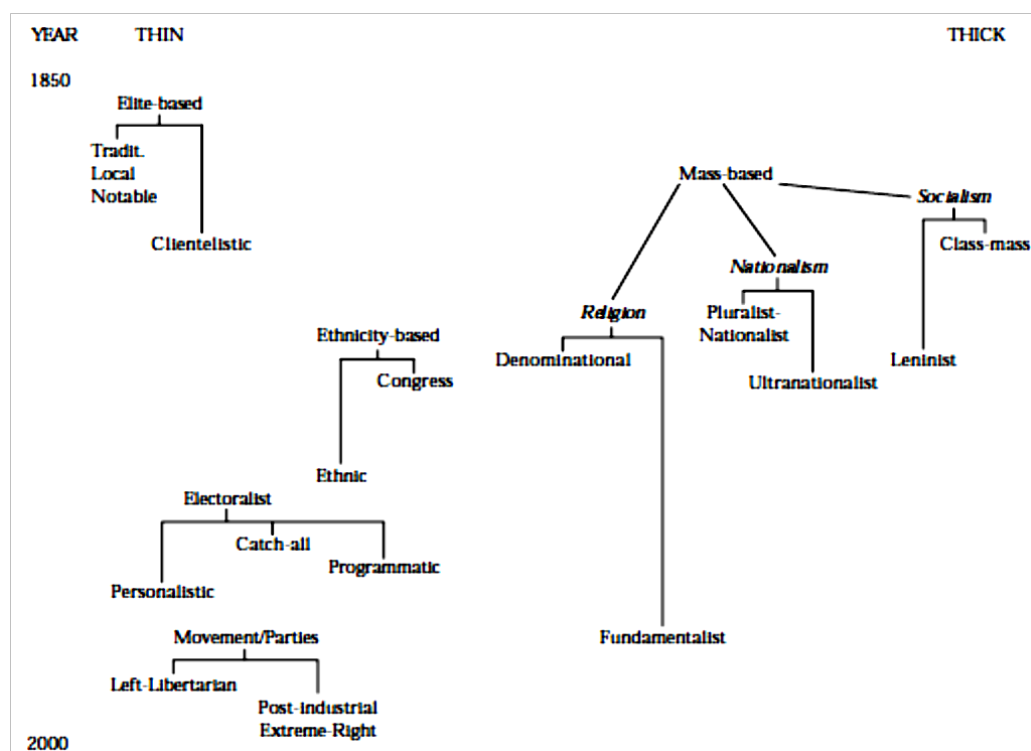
YEAR THIN THICK

1850

Elite-based

Tradit. Local Notable

Clientelistic

Mass-based

*Socialism*

Class-mass

*Nationalism*

*Religion*

Pluralist-Nationalist

Denominational

Leninist

Ultranationalist

Ethnicity-based

Congress

Ethnic

Electoralist

Catch-all

Programmatic

Personalistic

Fundamentalist

Movement/Parties

Left-Libertarian

Post-industrial Extreme-Right

2000